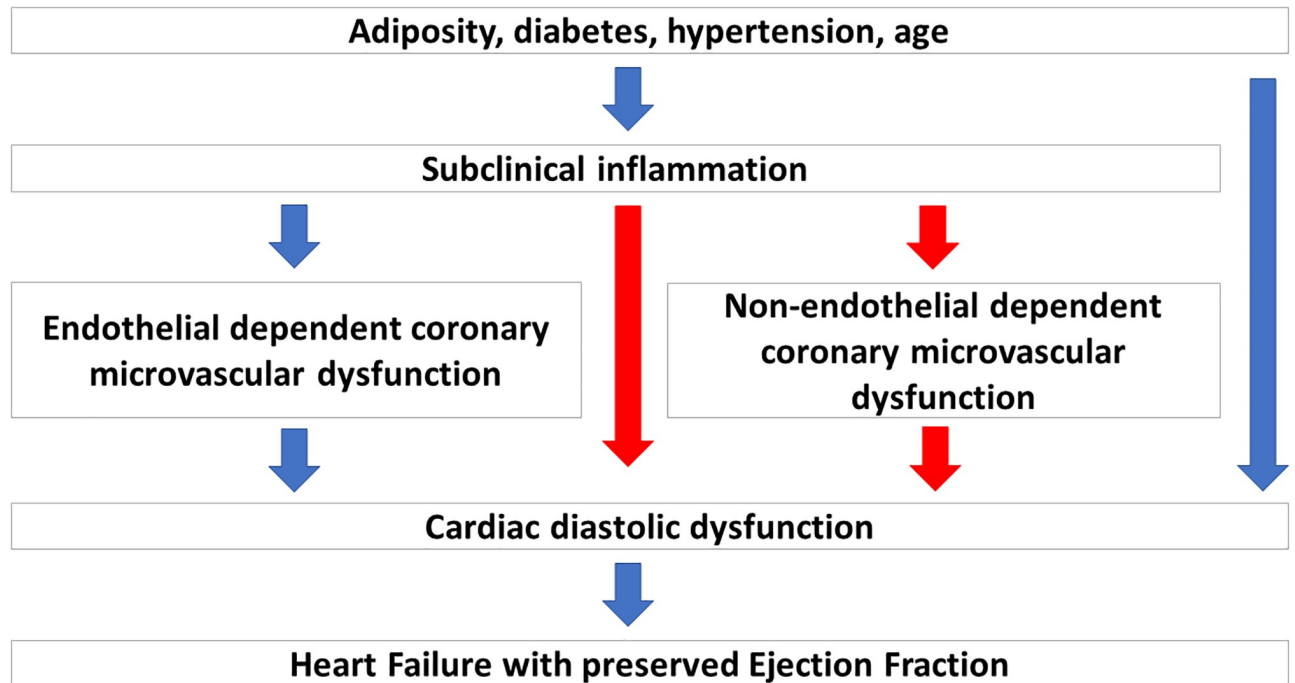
Adiposity, diabetes, hypertension, age

Subclinical inflammation

Endothelial dependent coronary microvascular dysfunction

Non-endothelial dependent coronary microvascular dysfunction

Cardiac diastolic dysfunction

Heart Failure with preserved Ejection Fraction